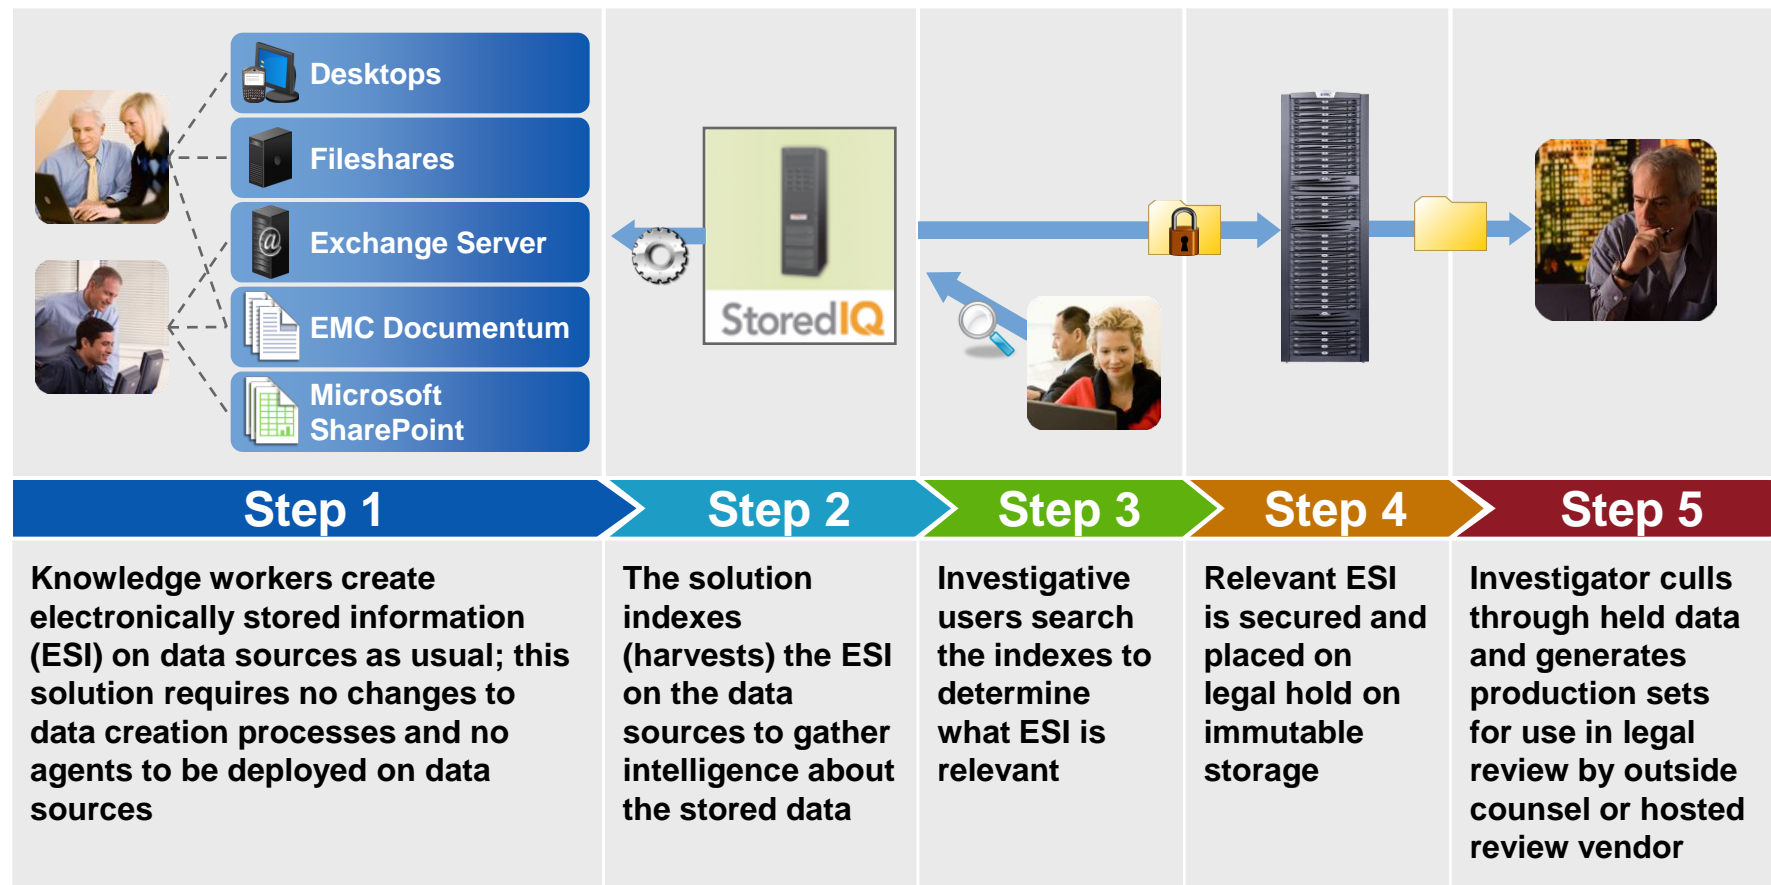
Desktops
Fileshares
Exchange Server
EMC Documentum
Microsoft SharePoint

StoredIQ

Step 1
Step 2
Step 3
Step 4
Step 5

Knowledge workers create electronically stored information (ESI) on data sources as usual; this solution requires no changes to data creation processes and no agents to be deployed on data sources

The solution indexes (harvests) the ESI on the data sources to gather intelligence about the stored data

Investigative users search the indexes to determine what ESI is relevant

Relevant ESI is secured and placed on legal hold on immutable storage

Investigator culls through held data and generates production sets for use in legal review by outside counsel or hosted review vendor